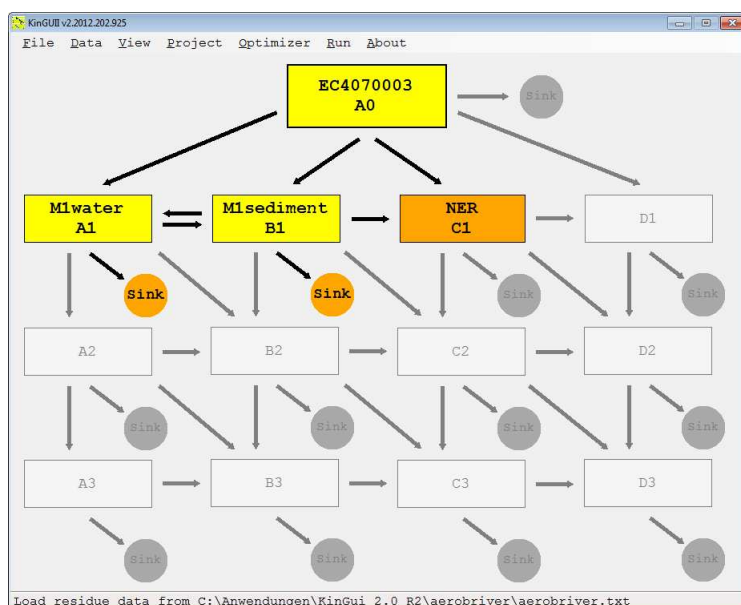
KinGUII v2.2012.202.925

File Data View Project Optimizer Run About

EC4070003
A0

Sink

M1water
A1

M1sediment
B1

NER
C1

D1

Sink

Sink

Sink

Sink

A2

B2

C2

D2

Sink

Sink

Sink

Sink

A3

B3

C3

D3

Sink

Sink

Sink

Sink

Load residue data from C:\Anwendungen\KinGui 2.0 R2\aerobriver\aerobriver.txt